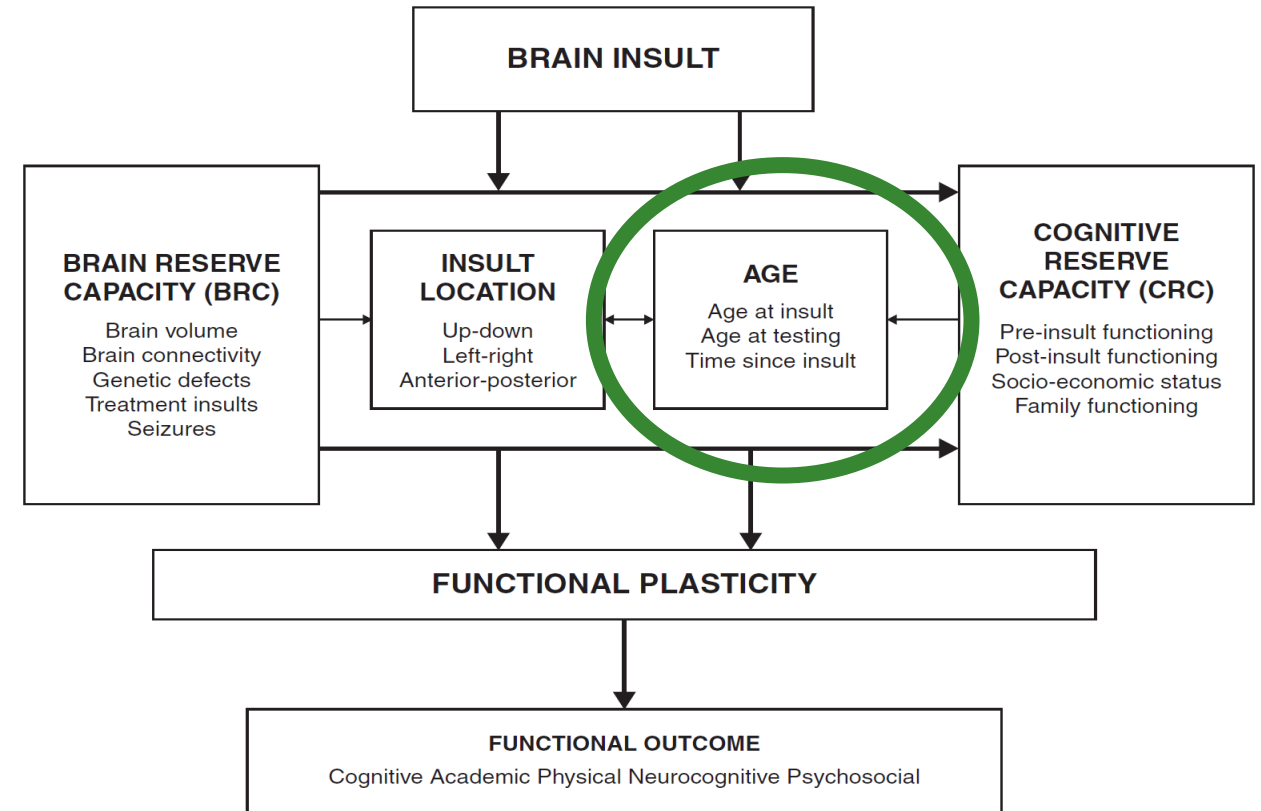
BRAIN INSULT

BRAIN RESERVE CAPACITY (BRC)
Brain volume
Brain connectivity
Genetic defects
Treatment insults
Seizures

INSULT LOCATION
Up-down
Left-right
Anterior-posterior

AGE
Age at insult
Age at testing
Time since insult

COGNITIVE RESERVE CAPACITY (CRC)
Pre-insult functioning
Post-insult functioning
Socio-economic status
Family functioning

FUNCTIONAL PLASTICITY

FUNCTIONAL OUTCOME
Cognitive Academic Physical Neurocognitive Psychosocial